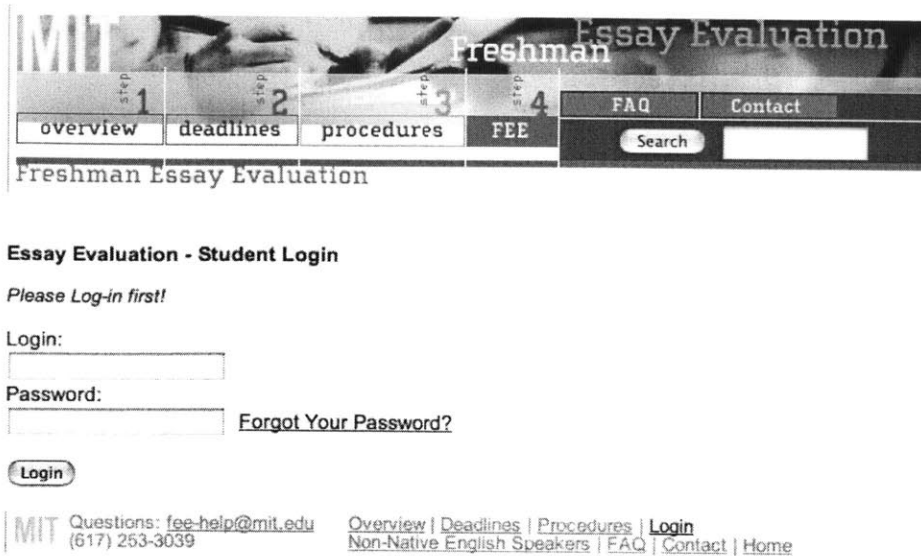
MIT Freshman Essay Evaluation

step 1 overview
step 2 deadlines
step 3 procedures
step 4 FEE

FAQ Contact
Search

Freshman Essay Evaluation

**Essay Evaluation - Student Login**

*Please Log-in first!*

Login:

Password:

Forgot Your Password?

Login

MIT Questions: fee-help@mit.edu (617) 253-3039

Overview | Deadlines | Procedures | Login
Non-Native English Speakers | FAQ | Contact | Home